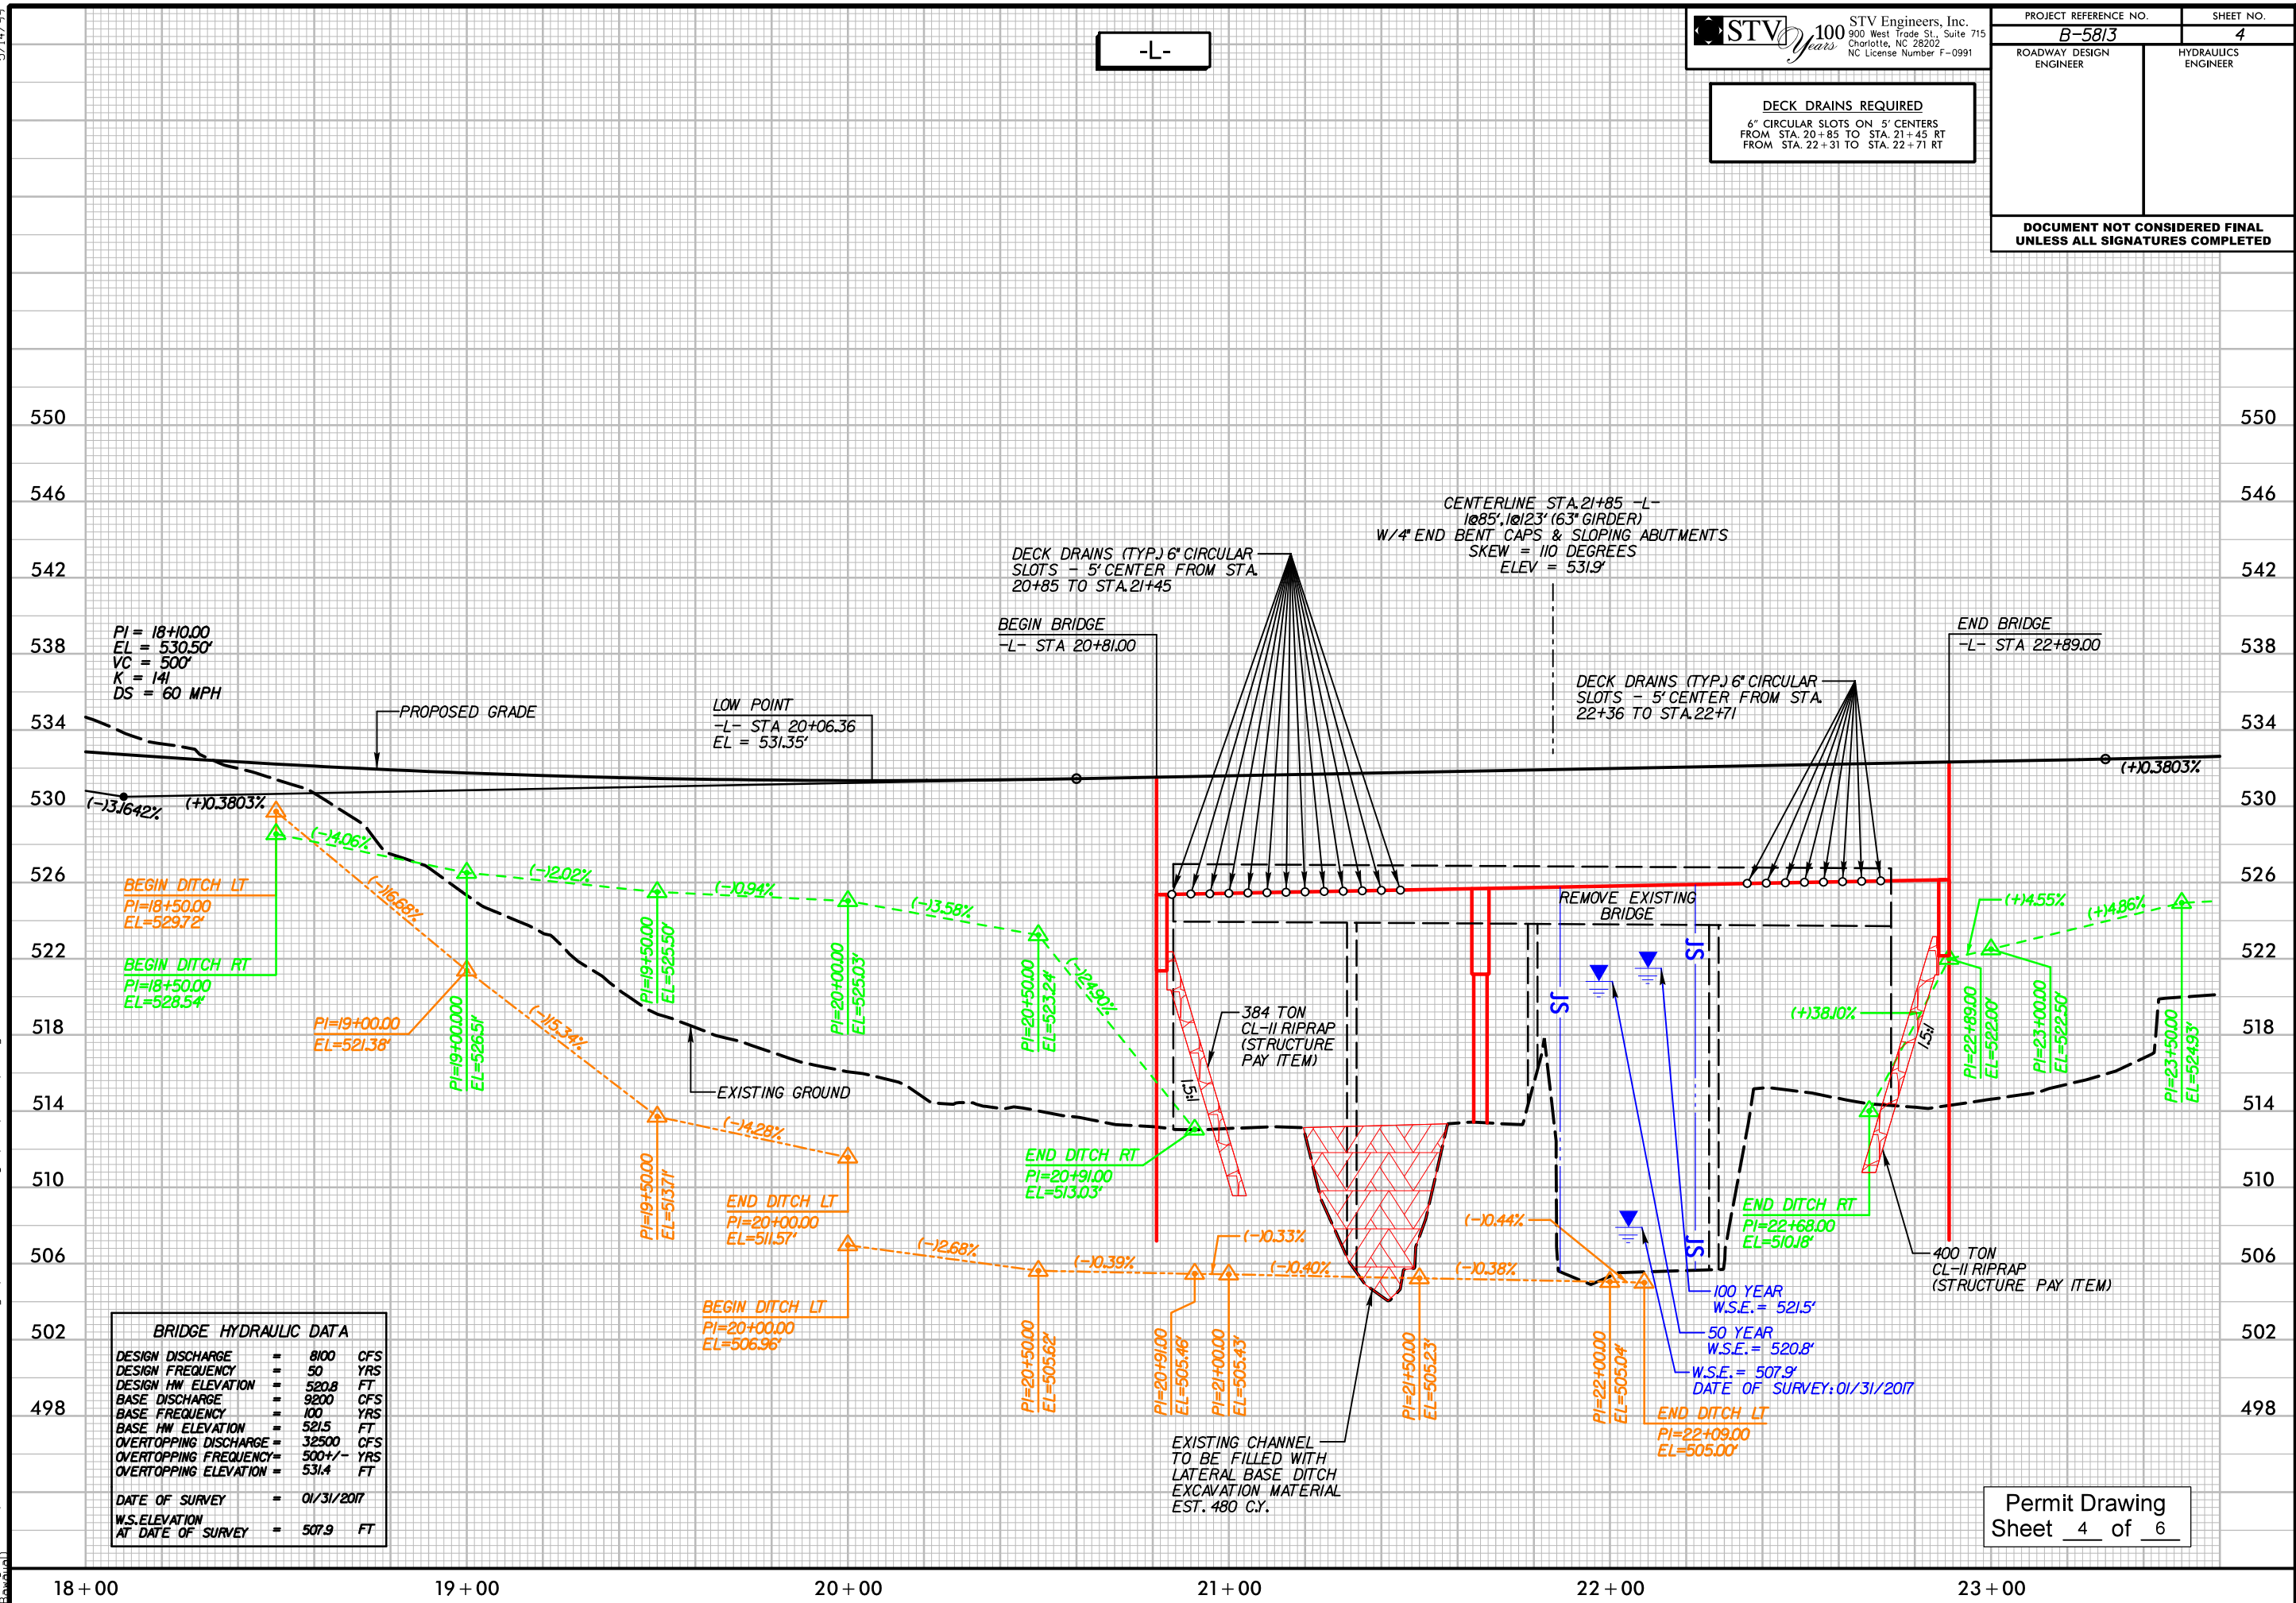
-L-

STV 100 Years STV Engineers, Inc. 900 West Trade St., Suite 715 Charlotte, NC 28202 NC License Number F-0991

| PROJECT REFERENCE NO. | SHEET NO. |
|---|---|
| B-5813 | 4 |
| ROADWAY DESIGN ENGINEER | HYDRAULICS ENGINEER |

DOCUMENT NOT CONSIDERED FINAL UNLESS ALL SIGNATURES COMPLETED

DECK DRAINS REQUIRED
6" CIRCULAR SLOTS ON 5' CENTERS
FROM STA. 20+85 TO STA. 21+45 RT
FROM STA. 22+31 TO STA. 22+71 RT

CENTERLINE STA. 21+85 -L-
1@85', 1@123' (63" GIRDER)
W/4' END BENT CAPS & SLOPING ABUTMENTS
SKEW = 110 DEGREES
ELEV = 531.9'

DECK DRAINS (TYP.) 6" CIRCULAR SLOTS - 5' CENTER FROM STA. 20+85 TO STA. 21+45

BEGIN BRIDGE
-L- STA 20+81.00

END BRIDGE
-L- STA 22+89.00

DECK DRAINS (TYP.) 6" CIRCULAR SLOTS - 5' CENTER FROM STA. 22+36 TO STA. 22+71

PI = 18+10.00
EL = 530.50'
VC = 500'
K = 141
DS = 60 MPH

PROPOSED GRADE

LOW POINT
-L- STA 20+06.36
EL = 531.35'

(-)3.1642%
(+)0.3803%
(+)0.3803%

550 546 542 538 534 530 526 522 518 514 510 506 502 498

(-)14.06%
(-)16.68%
(-)12.02%
(-)10.94%
(-)13.58%
(-)15.34%
(-)24.90%

BEGIN DITCH LT
PI=18+50.00
EL=529.72'

BEGIN DITCH RT
PI=18+50.00
EL=528.54'

PI=19+00.00
EL=521.38'

PI=19+00.00
EL=526.51'

PI=19+50.00
EL=525.50'

PI=20+00.00
EL=525.03'

PI=20+50.00
EL=523.24'

REMOVE EXISTING BRIDGE

384 TON
CL-II RIPRAP
(STRUCTURE PAY ITEM)

1.5:1

EXISTING GROUND

(-)4.28%

PI=19+50.00
EL=513.71'

END DITCH LT
PI=20+00.00
EL=511.57'

END DITCH RT
PI=20+91.00
EL=513.03'

(-)2.68%
(-)0.39%
(-)0.33%
(-)0.40%
(-)0.44%
(-)0.38%

BEGIN DITCH LT
PI=20+00.00
EL=506.96'

PI=20+50.00
EL=505.62'

PI=20+91.00
EL=505.46'

PI=21+00.00
EL=505.43'

PI=21+50.00
EL=505.23'

PI=22+00.00
EL=505.04'

SF SF SF

(+)4.55%
(+)4.86%
(+)38.10%

PI=22+89.00
EL=522.00'

PI=23+00.00
EL=522.50'

PI=23+50.00
EL=524.93'

1.5:1

END DITCH RT
PI=22+68.00
EL=510.18'

400 TON
CL-II RIPRAP
(STRUCTURE PAY ITEM)

100 YEAR
W.S.E.= 521.5'

50 YEAR
W.S.E. = 520.8'

W.S.E. = 507.9'
DATE OF SURVEY: 01/31/2017

END DITCH LT
PI=22+09.00
EL=505.00'

EXISTING CHANNEL TO BE FILLED WITH LATERAL BASE DITCH EXCAVATION MATERIAL EST. 480 C.Y.

BRIDGE HYDRAULIC DATA
DESIGN DISCHARGE = 8100 CFS
DESIGN FREQUENCY = 50 YRS
DESIGN HW ELEVATION = 520.8 FT
BASE DISCHARGE = 9200 CFS
BASE FREQUENCY = 100 YRS
BASE HW ELEVATION = 521.5 FT
OVERTOPPING DISCHARGE = 32500 CFS
OVERTOPPING FREQUENCY = 500+/- YRS
OVERTOPPING ELEVATION = 531.4 FT

DATE OF SURVEY = 01/31/2017
W.S. ELEVATION AT DATE OF SURVEY = 507.9 FT

Permit Drawing
Sheet 4 of 6

18+00 19+00 20+00 21+00 22+00 23+00